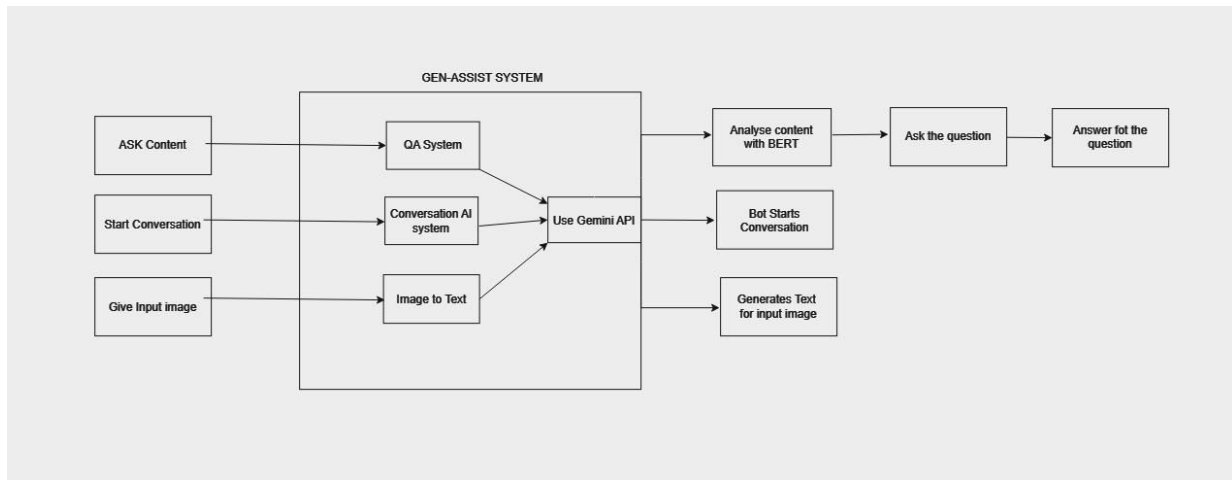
GEN-ASSIST SYSTEM

ASK Content

Start Conversation

Give Input image

QA System

Conversation AI system

Image to Text

Use Gemini API

Analyse content with BERT

Ask the question

Answer fot the question

Bot Starts Conversation

Generates Text for input image